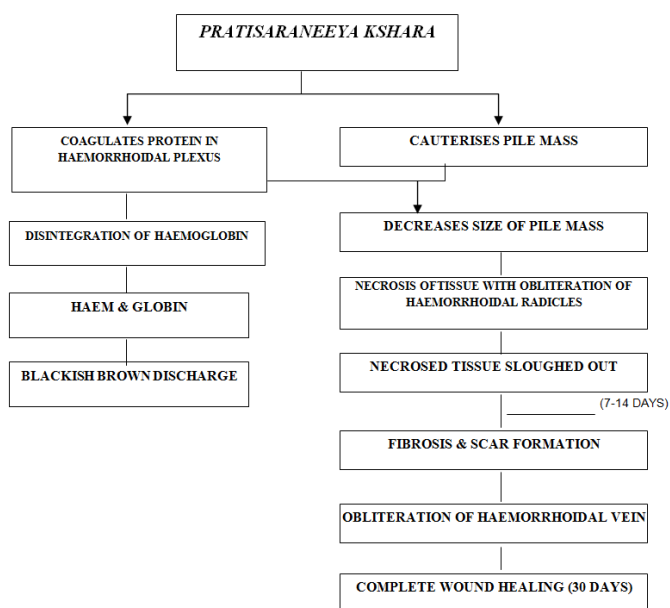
PRATISARANEEYA KSHARA

COAGULATES PROTEIN IN HAEMORRHOIDAL PLEXUS

CAUTERISES PILE MASS

DISINTEGRATION OF HAEMOGLOBIN

HAEM & GLOBIN

BLACKISH BROWN DISCHARGE

DECREASES SIZE OF PILE MASS

NECROSIS OFTISSUE WITH OBLITERATION OF HAEMORRHOIDAL RADICLES

NECROSED TISSUE SLOUGHED OUT

(7-14 DAYS)

FIBROSIS & SCAR FORMATION

OBLITERATION OF HAEMORRHOIDAL VEIN

COMPLETE WOUND HEALING (30 DAYS)